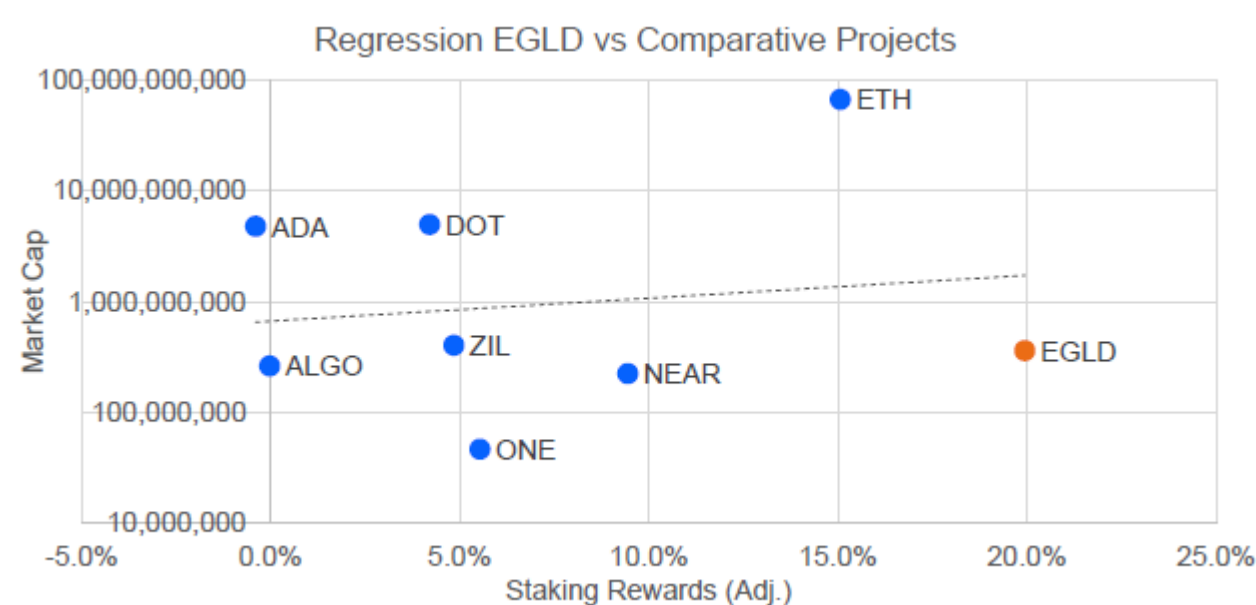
Regression EGLD vs Comparative Projects

Market Cap

100,000,000,000
10,000,000,000
1,000,000,000
100,000,000
10,000,000

ETH
ADA
DOT
ZIL
ALGO
NEAR
EGLD
ONE

-5.0%
0.0%
5.0%
10.0%
15.0%
20.0%
25.0%

Staking Rewards (Adj.)